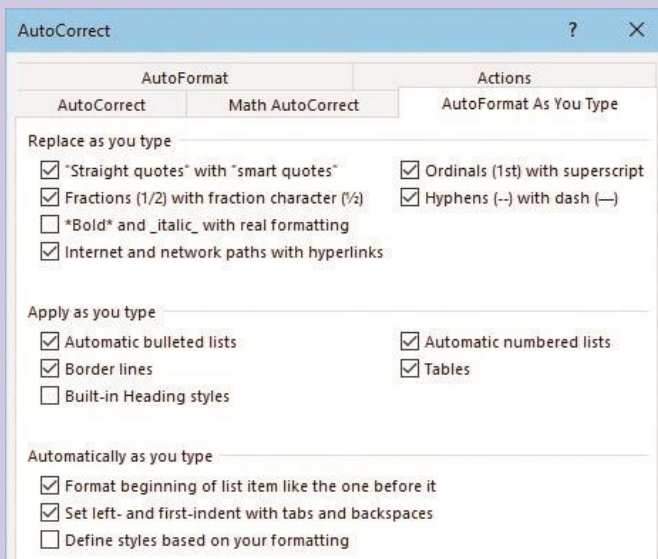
AutoCorrect ? ×

AutoFormat
Actions
AutoCorrect
Math AutoCorrect
AutoFormat As You Type

Replace as you type

☑ "Straight quotes" with "smart quotes"
☑ Ordinals (1st) with superscript
☑ Fractions (1/2) with fraction character (½)
☑ Hyphens (--) with dash (—)
☐ *Bold* and _italic_ with real formatting
☑ Internet and network paths with hyperlinks

Apply as you type

☑ Automatic bulleted lists
☑ Automatic numbered lists
☑ Border lines
☑ Tables
☐ Built-in Heading styles

Automatically as you type

☑ Format beginning of list item like the one before it
☑ Set left- and first-indent with tabs and backspaces
☐ Define styles based on your formatting